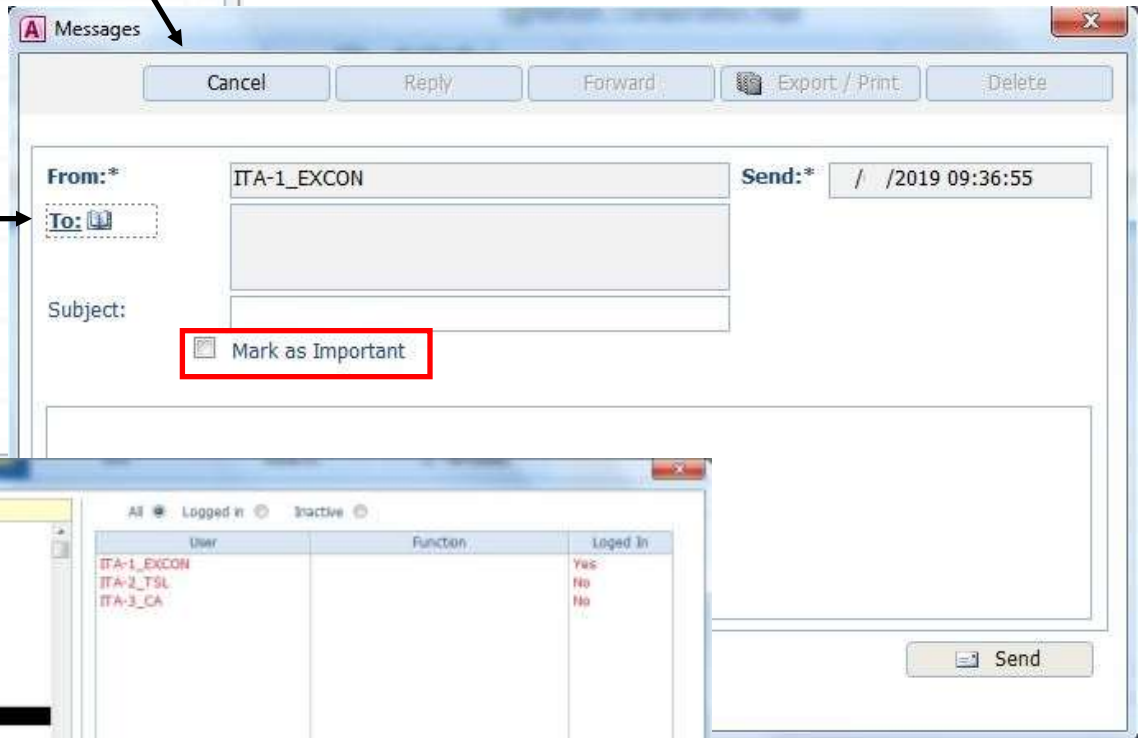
Messages

Cancel Reply Forward Export / Print Delete

From:* ITA-1_EXCON Send:* / /2019 09:36:55

To:

Subject:

Mark as Important

All Logged in Inactive

| User | Function | Loged In |
|---|---|---|
| ITA-1_EXCON | | Yes |
| ITA-2_TSL | | No |
| ITA-3_CA | | No |

Send